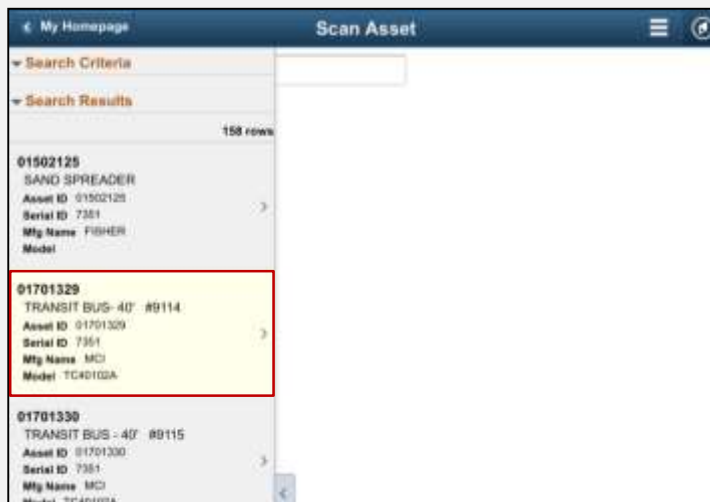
My Homepage

Scan Asset

Search Criteria

Search Results

158 rows

01502125
SAND SPREADER
Asset ID 01502125
Serial ID 7351
Mfg Name FISHER
Model

01701329
TRANSIT BUS- 40' #9114
Asset ID 01701329
Serial ID 7351
Mfg Name MCI
Model TC40102A

01701330
TRANSIT BUS - 40' #9115
Asset ID 01701330
Serial ID 7351
Mfg Name MCI
Model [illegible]